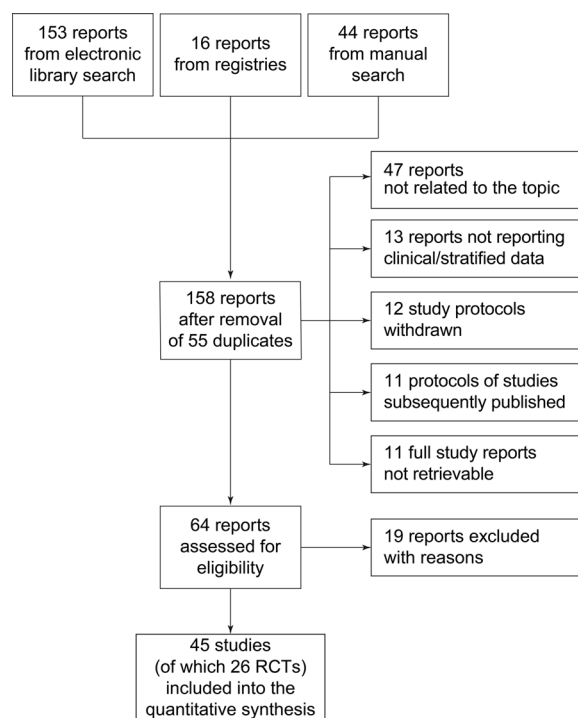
153 reports from electronic library search

16 reports from registries

44 reports from manual search

158 reports after removal of 55 duplicates

47 reports not related to the topic

13 reports not reporting clinical/stratified data

12 study protocols withdrawn

11 protocols of studies subsequently published

11 full study reports not retrievable

64 reports assessed for eligibility

19 reports excluded with reasons

45 studies (of which 26 RCTs) included into the quantitative synthesis